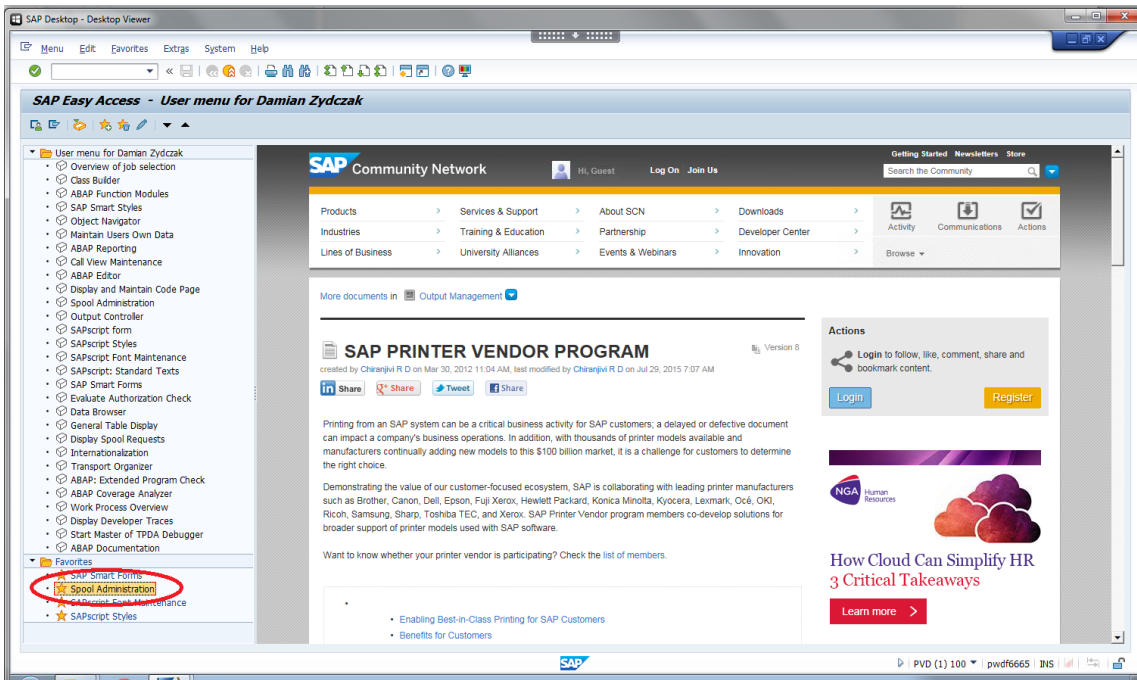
SAP Desktop - Desktop Viewer

Menu Edit Favorites Extras System Help

SAP Easy Access - User menu for Damian Zydczak

User menu for Damian Zydczak
Overview of job selection
Class Builder
ABAP Function Modules
SAP Smart Styles
Object Navigator
Maintain Users Own Data
ABAP Reporting
Call View Maintenance
ABAP Editor
Display and Maintain Code Page
Spool Administration
Output Controller
SAPscript form
SAPscript Styles
SAPscript Font Maintenance
SAPscript: Standard Texts
SAP Smart Forms
Evaluate Authorization Check
Data Browser
General Table Display
Display Spool Requests
Internationalization
Transport Organizer
ABAP: Extended Program Check
ABAP Coverage Analyzer
Work Process Overview
Display Developer Traces
Start Master of TPDA Debugger
ABAP Documentation
Favorites
SAP Smart Forms
Spool Administration
SAPscript Font Maintenance
SAPscript Styles

SAP Community Network
Hi, Guest Log On Join Us
Getting Started Newsletters Store
Search the Community

| Products | Services & Support | About SCN | Downloads |
|---|---|---|---|
| Industries | Training & Education | Partnership | Developer Center |
| Lines of Business | University Alliances | Events & Webinars | Innovation |

Activity Communications Actions
Browse

More documents in Output Management

SAP PRINTER VENDOR PROGRAM
Version 8
created by Chiranjivi R D on Mar 30, 2012 11:04 AM, last modified by Chiranjivi R D on Jul 29, 2015 7:07 AM
Share Share Tweet Share

Printing from an SAP system can be a critical business activity for SAP customers; a delayed or defective document can impact a company's business operations. In addition, with thousands of printer models available and manufacturers continually adding new models to this $100 billion market, it is a challenge for customers to determine the right choice.

Demonstrating the value of our customer-focused ecosystem, SAP is collaborating with leading printer manufacturers such as Brother, Canon, Dell, Epson, Fuji Xerox, Hewlett Packard, Konica Minolta, Kyocera, Lexmark, Océ, OKI, Ricoh, Samsung, Sharp, Toshiba TEC, and Xerox. SAP Printer Vendor program members co-develop solutions for broader support of printer models used with SAP software.

Want to know whether your printer vendor is participating? Check the list of members.

Enabling Best-in-Class Printing for SAP Customers
Benefits for Customers

Actions
Login to follow, like, comment, share and bookmark content.
Login Register

NGA Human Resources
How Cloud Can Simplify HR
3 Critical Takeaways
Learn more

SAP
PVD (1) 100 pwdf6665 INS